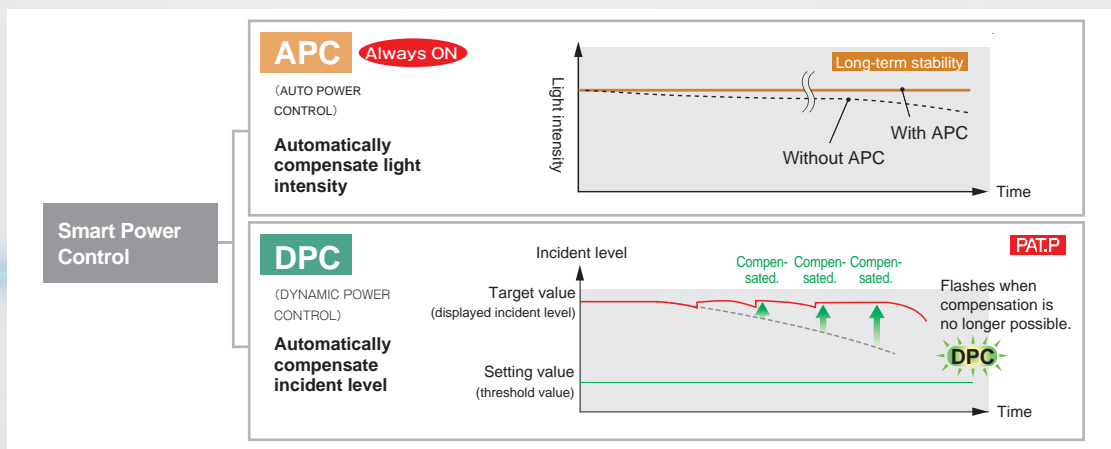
Smart Power Control

APC Always ON

(AUTO POWER CONTROL)

Automatically compensate light intensity

Light intensity

Long-term stability

With APC

Without APC

Time

DPC

PAT.P

(DYNAMIC POWER CONTROL)

Automatically compensate incident level

Incident level

Compensated. Compensated. Compensated.

Target value
(displayed incident level)

Flashes when compensation is no longer possible.

DPC

Setting value
(threshold value)

Time